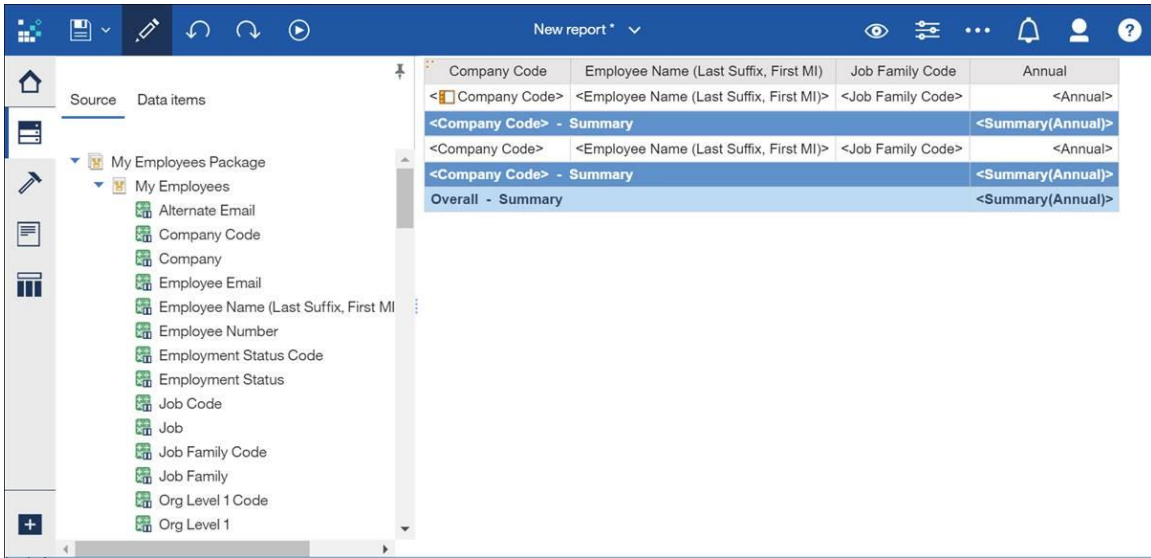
New report * 

Source Data items

My Employees Package
My Employees
Alternate Email
Company Code
Company
Employee Email
Employee Name (Last Suffix, First MI
Employee Number
Employment Status Code
Employment Status
Job Code
Job
Job Family Code
Job Family
Org Level 1 Code
Org Level 1

| Company Code | Employee Name (Last Suffix, First MI) | Job Family Code | Annual |
|---|---|---|---|
| <Company Code> | <Employee Name (Last Suffix, First MI)> | <Job Family Code> | <Annual> |
| <Company Code> - Summary | | | <Summary(Annual)> |
| <Company Code> | <Employee Name (Last Suffix, First MI)> | <Job Family Code> | <Annual> |
| <Company Code> - Summary | | | <Summary(Annual)> |
| Overall - Summary | | | <Summary(Annual)> |